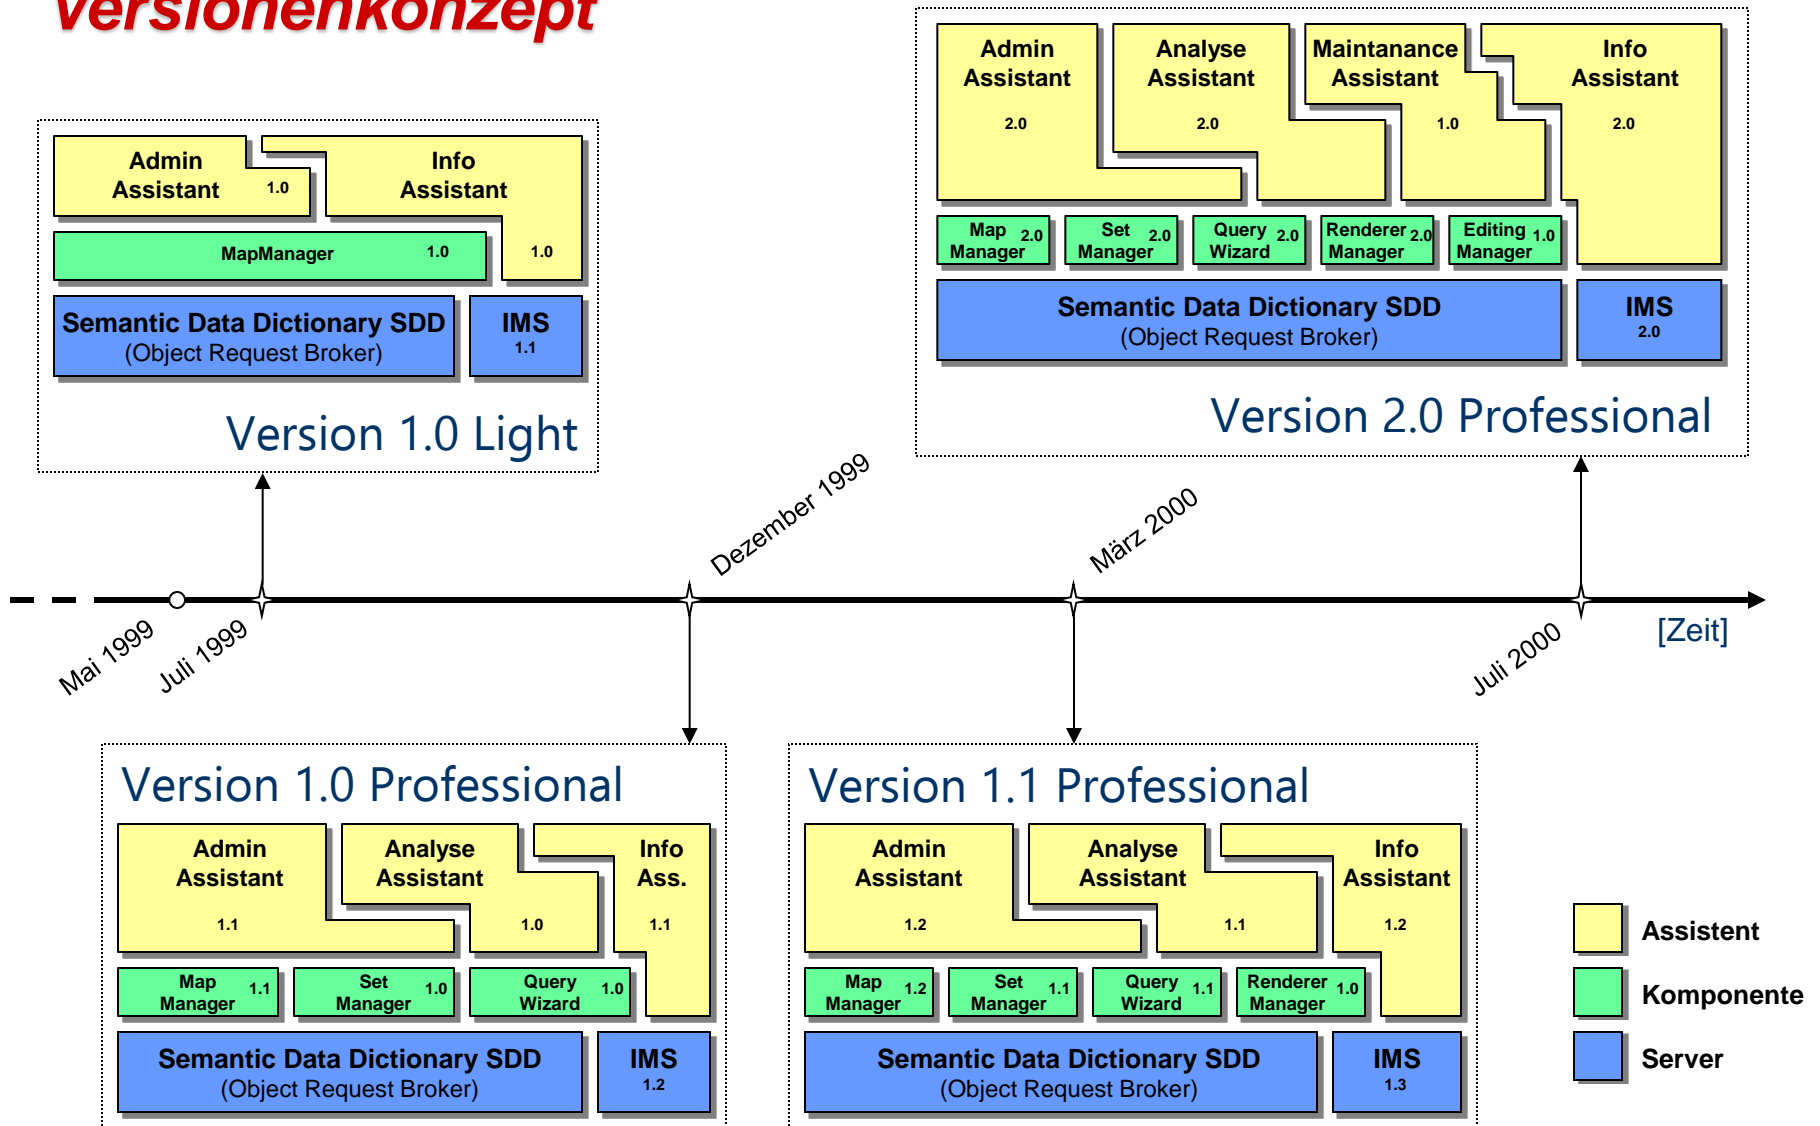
Versionenkonzept

Admin Assistant 1.0
Info Assistant 1.0
MapManager 1.0
Semantic Data Dictionary SDD (Object Request Broker)
IMS 1.1
Version 1.0 Light

Admin Assistant 2.0
Analyse Assistant 2.0
Maintanance Assistant 1.0
Info Assistant 2.0
Map Manager 2.0
Set Manager 2.0
Query Wizard 2.0
Renderer Manager 2.0
Editing Manager 1.0
Semantic Data Dictionary SDD (Object Request Broker)
IMS 2.0
Version 2.0 Professional

Mai 1999
Juli 1999
Dezember 1999
März 2000
Juli 2000
[Zeit]

Version 1.0 Professional
Admin Assistant 1.1
Analyse Assistant 1.0
Info Ass. 1.1
Map Manager 1.1
Set Manager 1.0
Query Wizard 1.0
Semantic Data Dictionary SDD (Object Request Broker)
IMS 1.2

Version 1.1 Professional
Admin Assistant 1.2
Analyse Assistant 1.1
Info Assistant 1.2
Map Manager 1.2
Set Manager 1.1
Query Wizard 1.1
Renderer Manager 1.0
Semantic Data Dictionary SDD (Object Request Broker)
IMS 1.3

Assistent
Komponente
Server